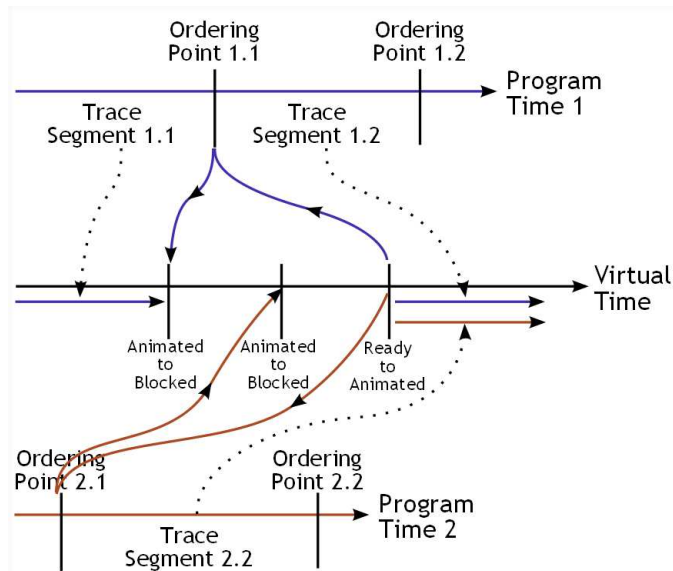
Ordering Point 1.1

Ordering Point 1.2

Program Time 1

Trace Segment 1.1

Trace Segment 1.2

Virtual Time

Animated to Blocked

Animated to Blocked

Ready to Animated

Ordering Point 2.1

Ordering Point 2.2

Program Time 2

Trace Segment 2.2